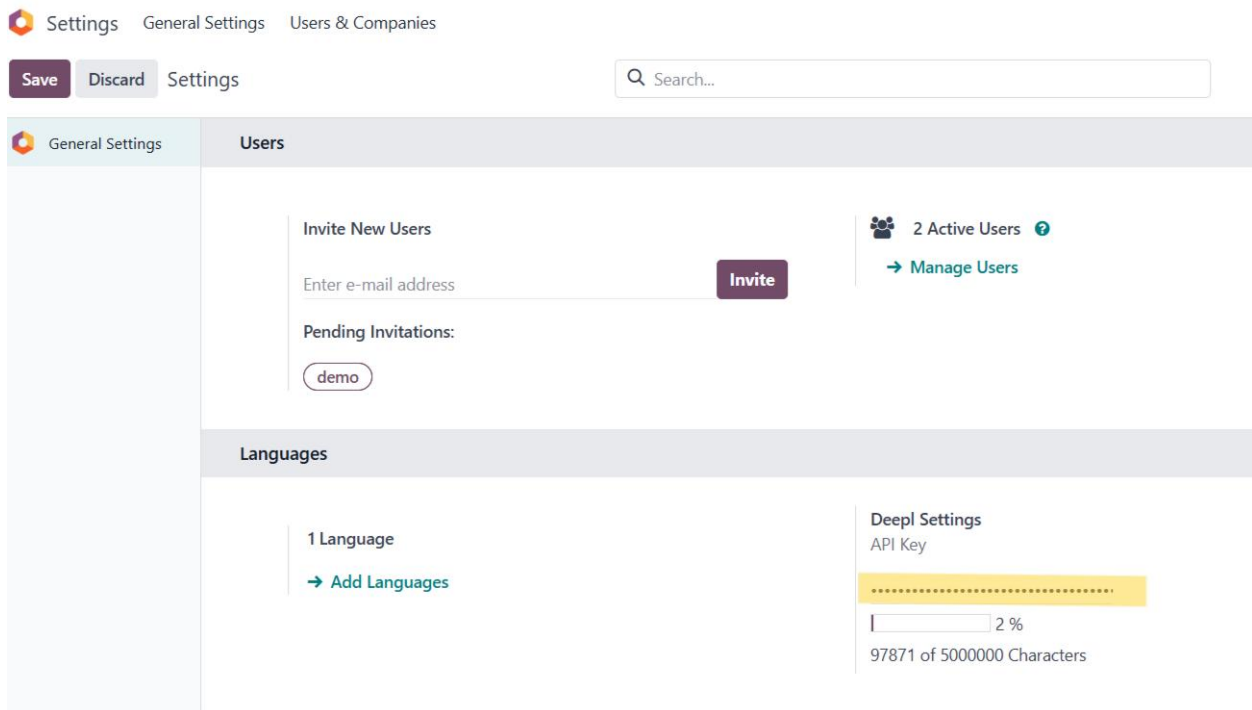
Settings General Settings Users & Companies

Save Discard Settings

Search...

General Settings

Users

Invite New Users

Enter e-mail address

Invite

Pending Invitations:

demo

2 Active Users

→ Manage Users

Languages

1 Language

→ Add Languages

Deepl Settings

API Key

••••••••••••••••••••••••••••••••••••

2 %

97871 of 5000000 Characters